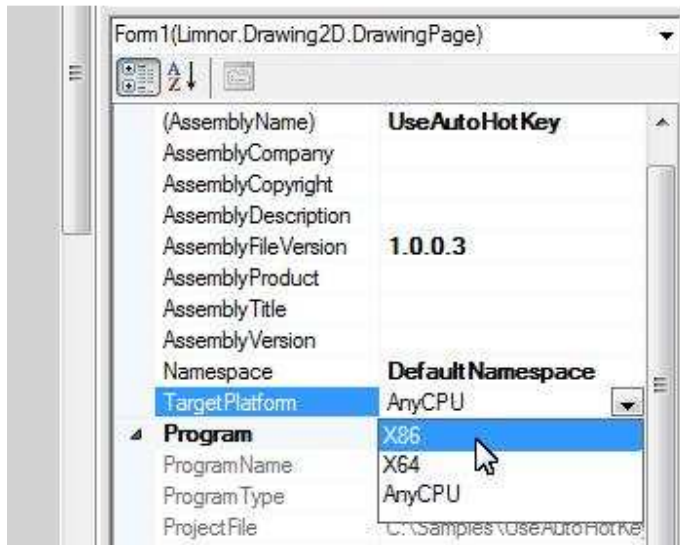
Form1(Limnor.Drawing2D.DrawingPage)

| | |
|---|---|
| (AssemblyName) | UseAutoHotKey |
| AssemblyCompany | |
| AssemblyCopyright | |
| AssemblyDescription | |
| AssemblyFileVersion | 1.0.0.3 |
| AssemblyProduct | |
| AssemblyTitle | |
| AssemblyVersion | |
| Namespace | DefaultNamespace |
| TargetPlatform | AnyCPU |
| Program | X86 |
| ProgramName | X64 |
| ProgramType | AnyCPU |
| ProjectFile | C:\Samples\UseAutoHotKe |